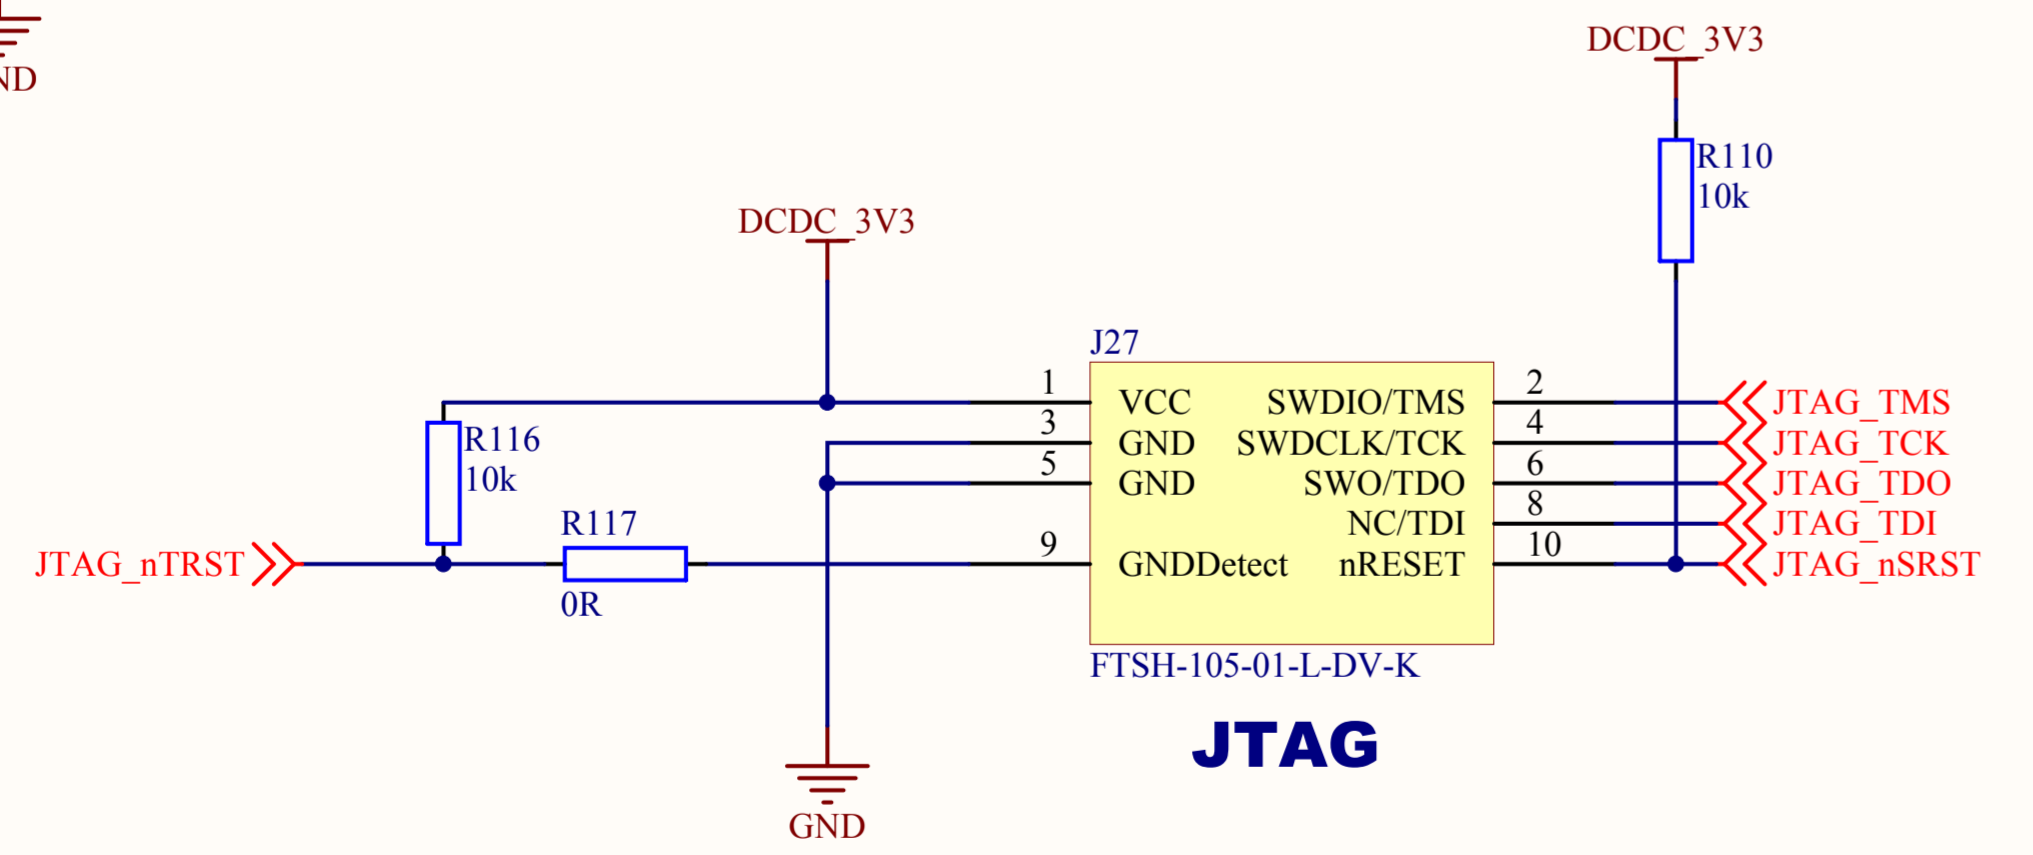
ND

DCDC_3V3

R110
10k

DCDC_3V3

J27

| 1 | VCC | SWDIO/TMS | 2 | JTAG_TMS |
|---|---|---|---|---|
| 3 | GND | SWDCLK/TCK | 4 | JTAG_TCK |
| 5 | GND | SWO/TDO | 6 | JTAG_TDO |
| | | NC/TDI | 8 | JTAG_TDI |
| 9 | GNDDetect | nRESET | 10 | JTAG_nSRST |

R116
10k

R117
0R

JTAG_nTRST

FTSH-105-01-L-DV-K

JTAG

GND